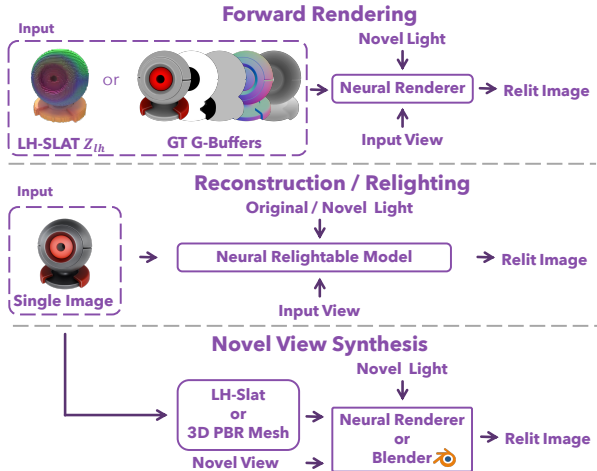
Forward Rendering

Input

or

LH-SLAT $z_{lh}$

GT G-Buffers

Novel Light

Neural Renderer

Relit Image

Input View

Reconstruction / Relighting

Input

Original / Novel Light

Neural Relightable Model

Relit Image

Single Image

Input View

Novel View Synthesis

Novel Light

LH-Slat
or
3D PBR Mesh

Neural Renderer
or
Blender

Relit Image

Novel View